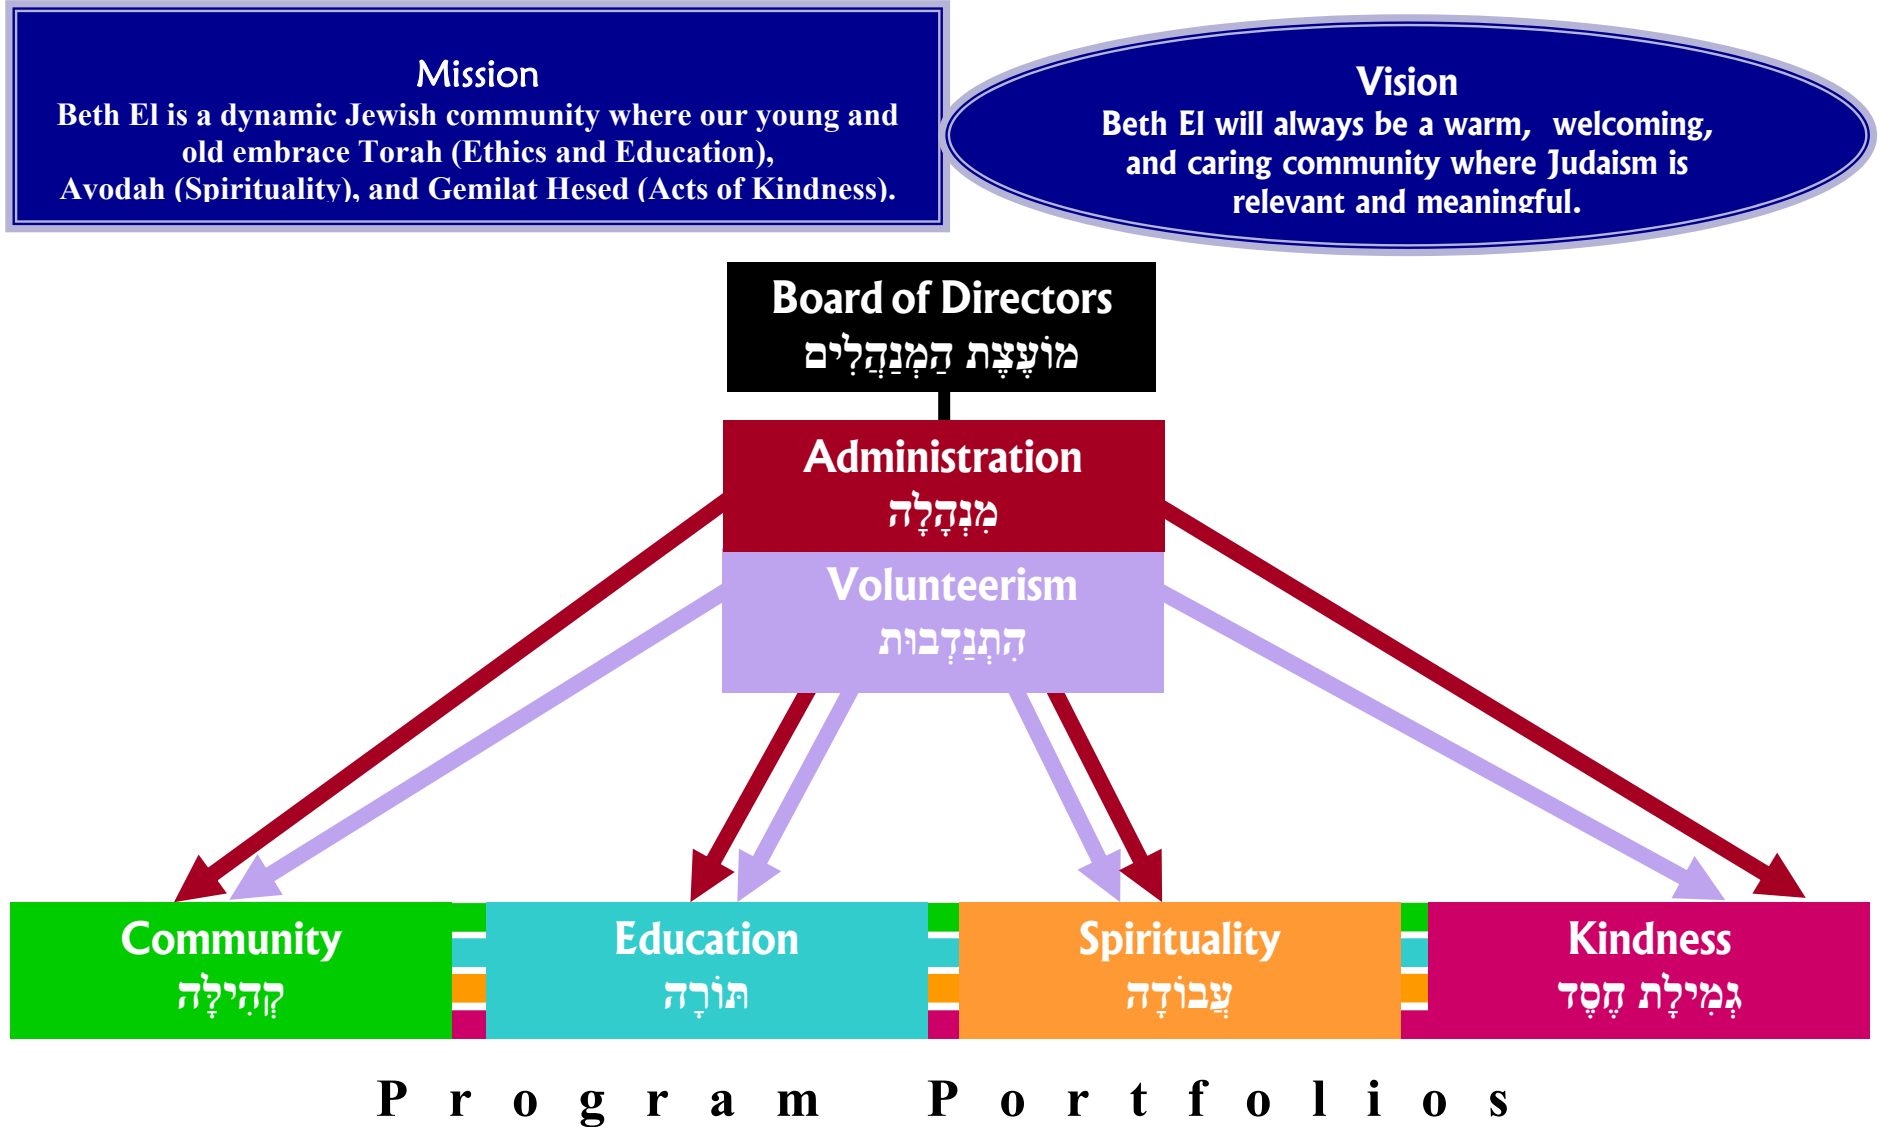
Mission
Beth El is a dynamic Jewish community where our young and old embrace Torah (Ethics and Education), Avodah (Spirituality), and Gemilat Hesed (Acts of Kindness).

Vision
Beth El will always be a warm, welcoming, and caring community where Judaism is relevant and meaningful.

Board of Directors
מוֹעֶצֶת הַמְנַהֲלִים

Administration
מִנְהָלָה

Volunteerism
הִתְנַדְּבוּת

Community
קְהִילָּה

Education
תּוֹרָה

Spirituality
עֲבוֹדָה

Kindness
גְּמִילָת חֶסֶד

Program Portfolios